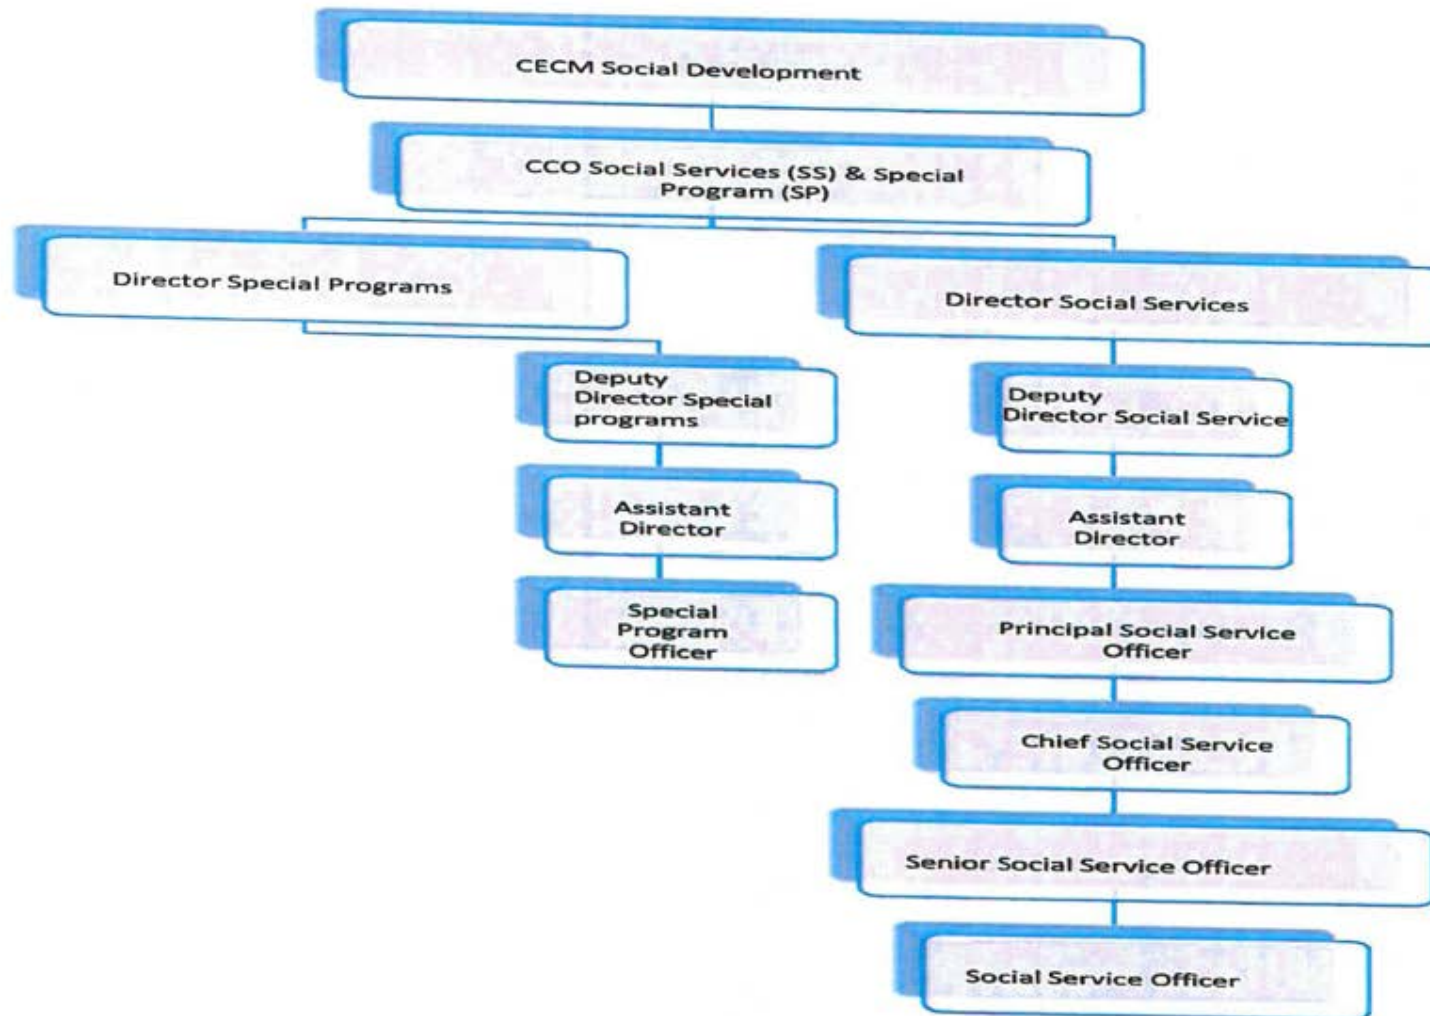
CECM Social Development

CCO Social Services (SS) & Special Program (SP)

Director Special Programs

Deputy Director Special programs

Assistant Director

Special Program Officer

Director Social Services

Deputy Director Social Service

Assistant Director

Principal Social Service Officer

Chief Social Service Officer

Senior Social Service Officer

Social Service Officer